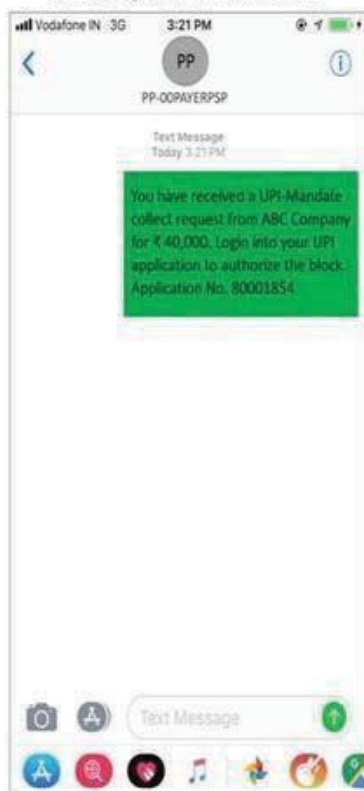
Vodafone IN 3G 3:21 PM

PP
PP-OOPAYERPSP

Text Message
Today 3:21 PM

You have received a UPI-Mandate collect request from ABC Company for ₹ 40,000. Login into your UPI application to authorize the block. Application No. 80001854

Text Message